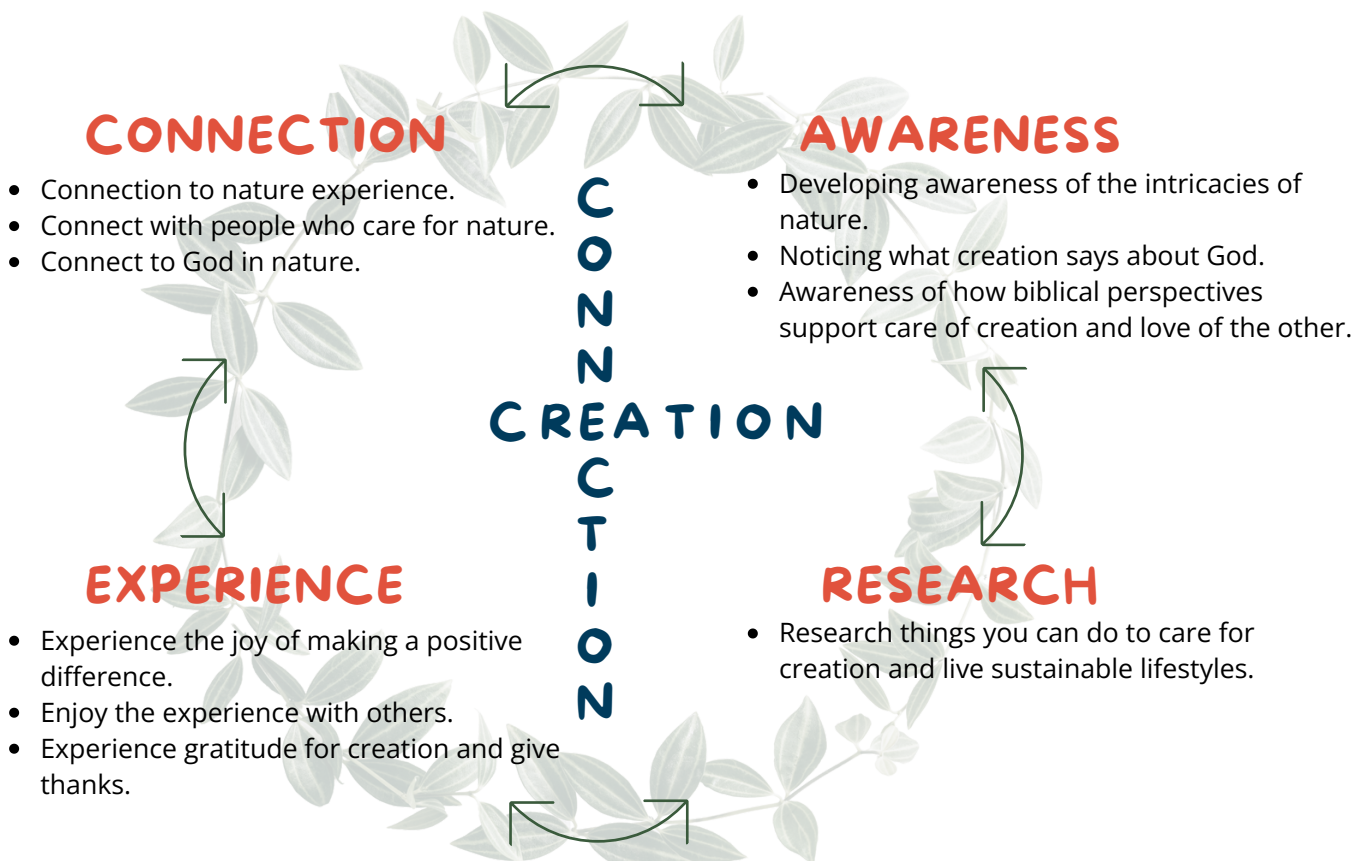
CONNECTION

- Connection to nature experience.
- Connect with people who care for nature.
- Connect to God in nature.

AWARENESS

- Developing awareness of the intricacies of nature.
- Noticing what creation says about God.
- Awareness of how biblical perspectives support care of creation and love of the other.

CONNECTION

CREATION

EXPERIENCE

- Experience the joy of making a positive difference.
- Enjoy the experience with others.
- Experience gratitude for creation and give thanks.

RESEARCH

- Research things you can do to care for creation and live sustainable lifestyles.